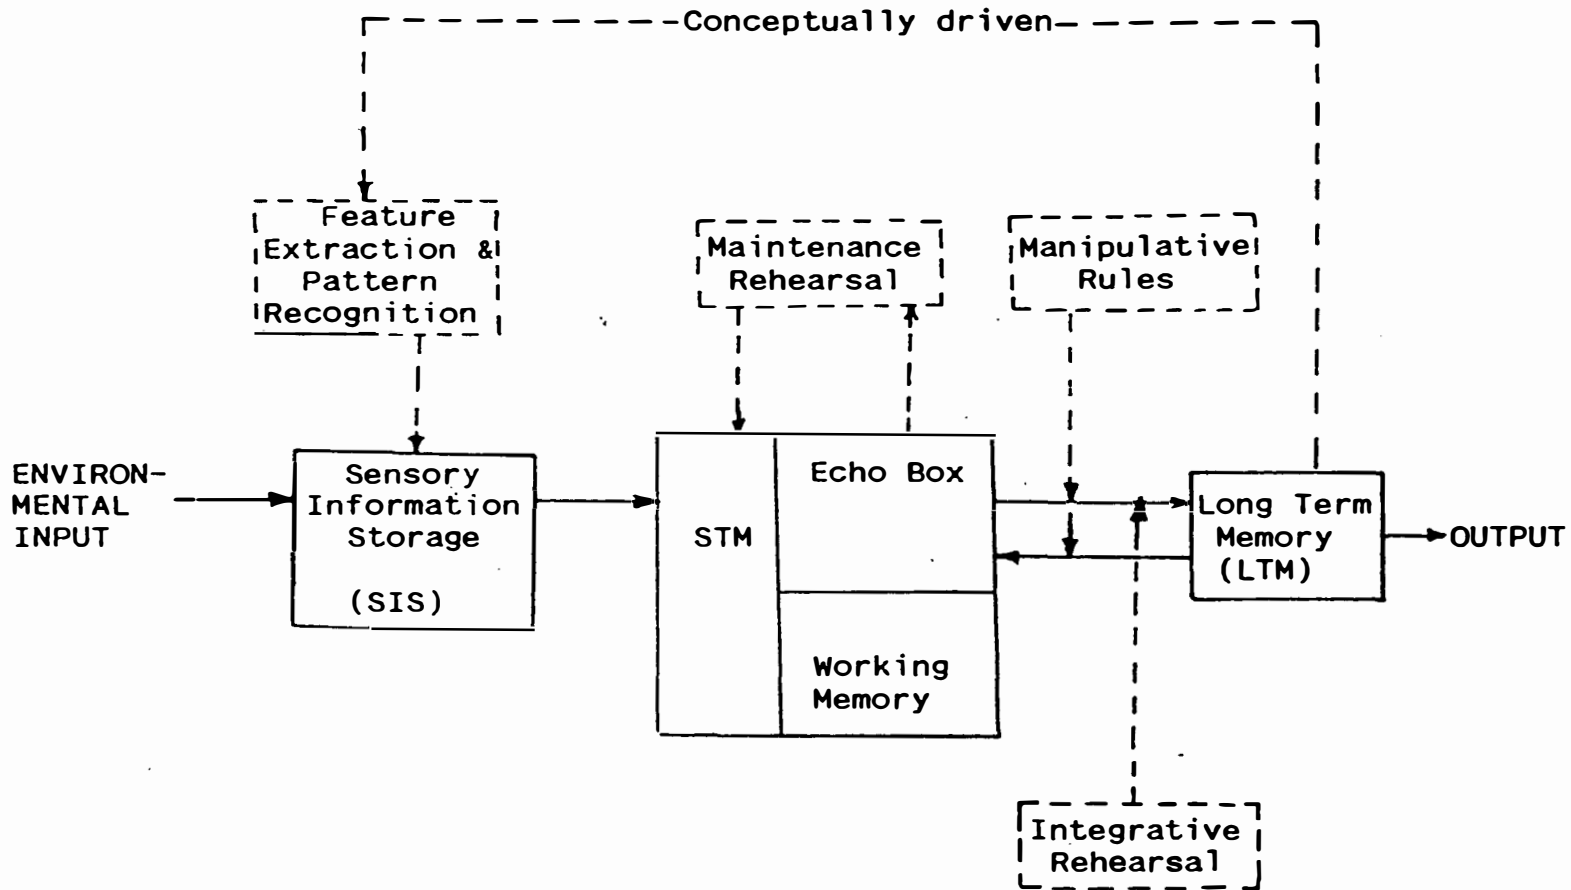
Conceptually driven

Feature Extraction & Pattern Recognition

Maintenance Rehearsal

Manipulative Rules

ENVIRONMENTAL INPUT

Sensory Information Storage

(SIS)

STM

Echo Box

Working Memory

Long Term Memory (LTM)

OUTPUT

Integrative Rehearsal